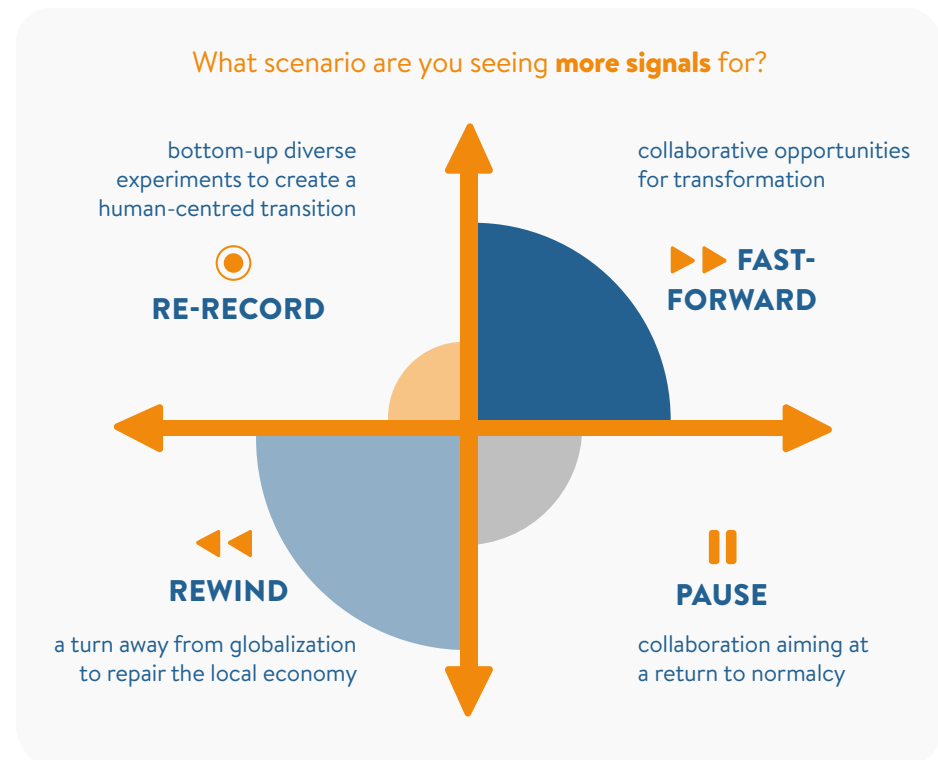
What scenario are you seeing **more signals** for?

bottom-up diverse experiments to create a human-centred transition

RE-RECORD

collaborative opportunities for transformation

FAST-FORWARD

REWIND

a turn away from globalization to repair the local economy

PAUSE

collaboration aiming at a return to normalcy